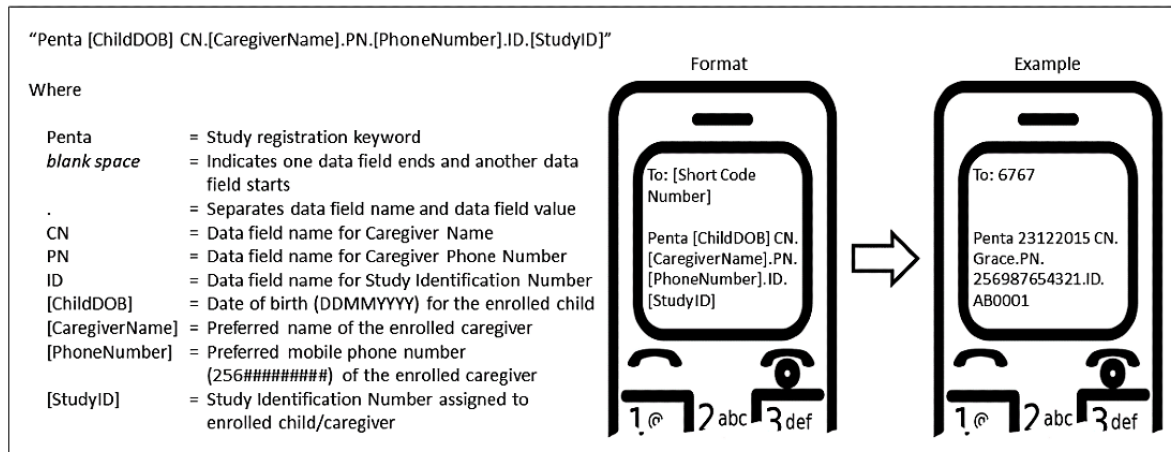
"Penta [ChildDOB] CN.[CaregiverName].PN.[PhoneNumber].ID.[StudyID]"

Where

| | |
|---|---|
| Penta | = Study registration keyword |
| *blank space* | = Indicates one data field ends and another data field starts |
| . | = Separates data field name and data field value |
| CN | = Data field name for Caregiver Name |
| PN | = Data field name for Caregiver Phone Number |
| ID | = Data field name for Study Identification Number |
| [ChildDOB] | = Date of birth (DDMMYYYY) for the enrolled child |
| [CaregiverName] | = Preferred name of the enrolled caregiver |
| [PhoneNumber] | = Preferred mobile phone number (256#########) of the enrolled caregiver |
| [StudyID] | = Study Identification Number assigned to enrolled child/caregiver |

Format

To: [Short Code Number]

Penta [ChildDOB] CN.[CaregiverName].PN.[PhoneNumber].ID.[StudyID]

1 2 abc 3 def

Example

To: 6767

Penta 23122015 CN.Grace.PN.256987654321.ID.AB0001

1 2 abc 3 def